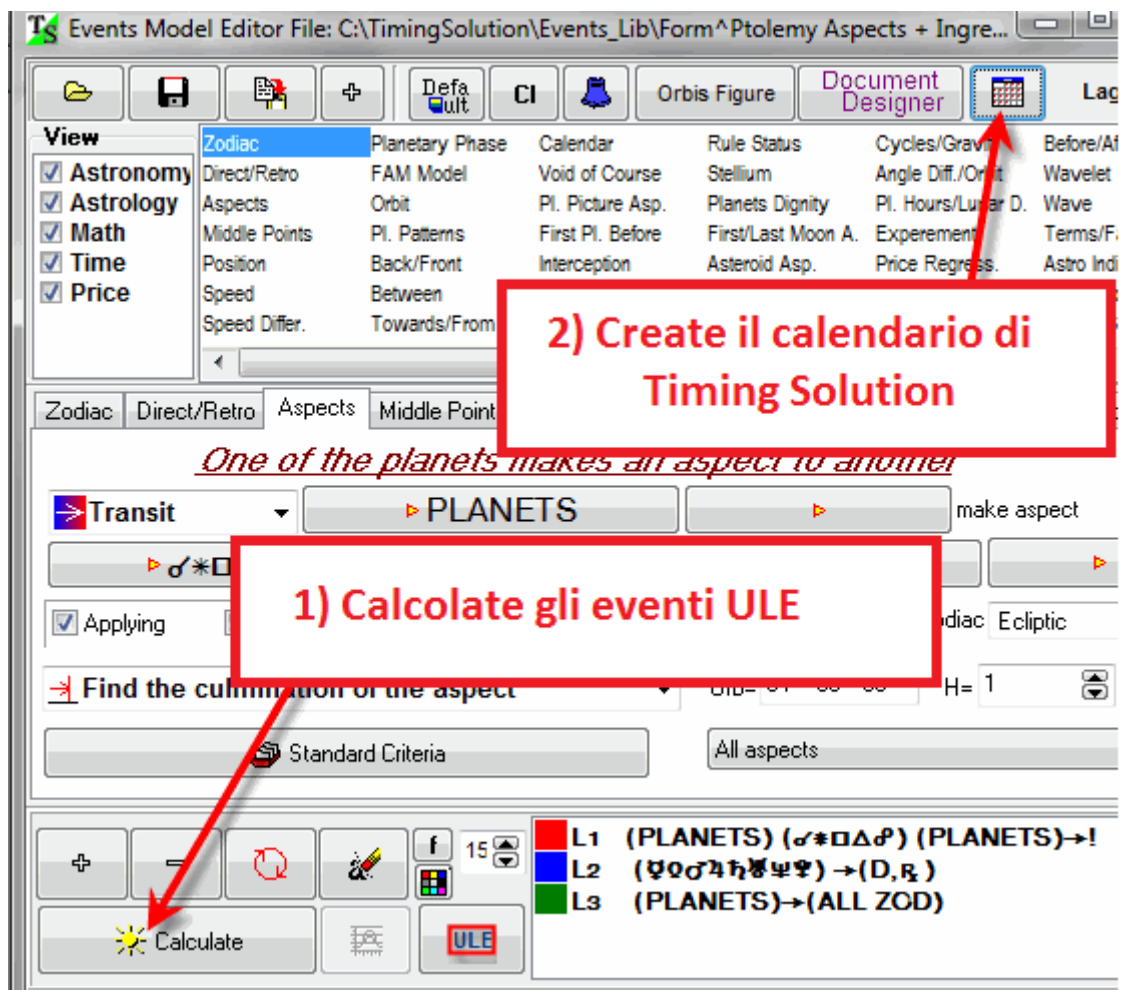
Events Model Editor File: C:\TimingSolution\Events_Lib\Form^Ptolemy Aspects + Ingre...

Defa ult
CI
Orbis Figure
Document Designer
Lag

View
Astronomy
Astrology
Math
Time
Price

Zodiac
Direct/Retro
Aspects
Middle Points
Position
Speed
Speed Differ.

Planetary Phase
FAM Model
Orbit
Pl. Patterns
Back/Front
Between
Towards/From

Calendar
Void of Course
Pl. Picture Asp.
First Pl. Before
Interception

Rule Status
Stellium
Planets Dignity
First/Last Moon A.
Asteroid Asp.

Cycles/Grav
Angle Diff./Or
Pl. Hours/Lu D.
Experement
Price Regress.

Before/Af
Wavelet
Wave
Terms/F
Astro Indi

2) Create il calendario di Timing Solution

Zodiac
Direct/Retro
Aspects
Middle Point

One of the planets makes an aspect to another

Transit
PLANETS
make aspect

1) Calcolate gli eventi ULE

Applying
diac
Ecliptic

Find the culmination of the aspect
H= 1

Standard Criteria
All aspects

f
15

Calculate
ULE

L1 (PLANETS) (☌✶□△☍) (PLANETS)→!
L2 (☿♀♂♃♄♅♆♇) →(D,℞)
L3 (PLANETS)→(ALL ZOD)